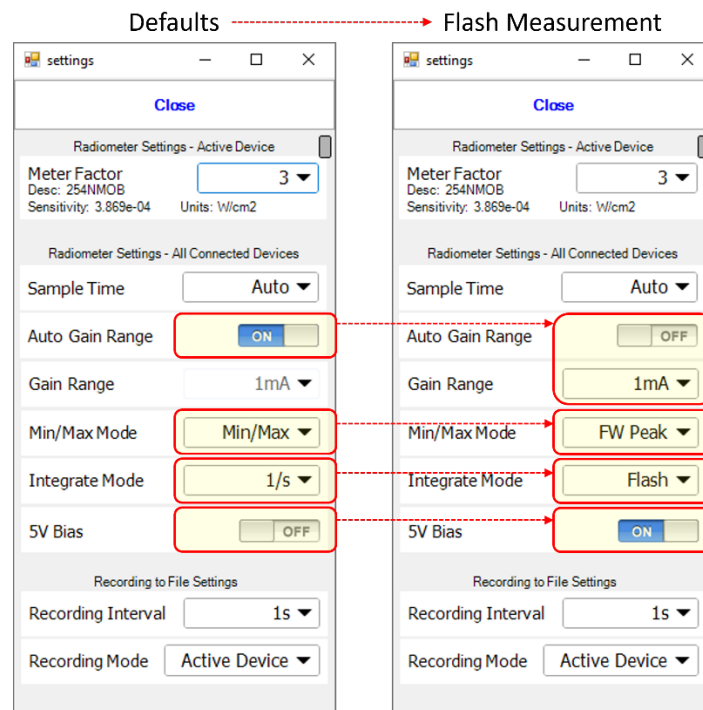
Defaults Flash Measurement

settings

Close

Radiometer Settings - Active Device

Meter Factor
Desc: 254NMOB
Sensitivity: 3.869e-04 Units: W/cm2
3

Radiometer Settings - All Connected Devices

Sample Time Auto

Auto Gain Range ON

Gain Range 1mA

Min/Max Mode Min/Max

Integrate Mode 1/s

5V Bias OFF

Recording to File Settings

Recording Interval 1s

Recording Mode Active Device

settings

Close

Radiometer Settings - Active Device

Meter Factor
Desc: 254NMOB
Sensitivity: 3.869e-04 Units: W/cm2
3

Radiometer Settings - All Connected Devices

Sample Time Auto

Auto Gain Range OFF

Gain Range 1mA

Min/Max Mode FW Peak

Integrate Mode Flash

5V Bias ON

Recording to File Settings

Recording Interval 1s

Recording Mode Active Device